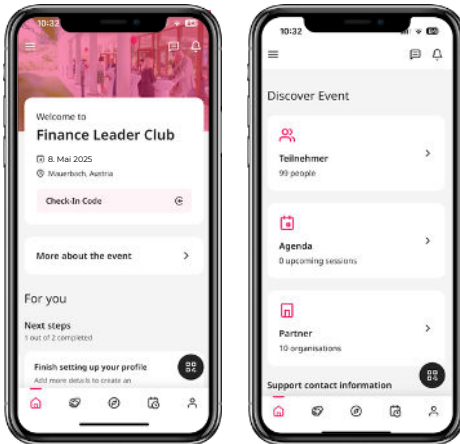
10:32

Welcome to
Finance Leader Club
8. Mai 2025
Mauerbach, Austria
Check-In Code

More about the event

For you
Next steps
1 out of 2 completed
Finish setting up your profile
Add more details to create an

10:32

Discover Event

Teilnehmer
99 people

Agenda
0 upcoming sessions

Partner
10 organisations

Support contact information